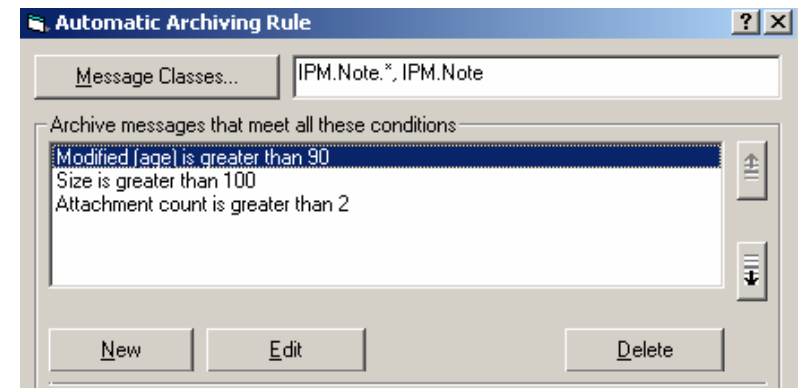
Automatic Archiving Rule

?

Message Classes...

IPM.Note.*, IPM.Note

Archive messages that meet all these conditions

Modified (age) is greater than 90
Size is greater than 100
Attachment count is greater than 2

New

Edit

Delete